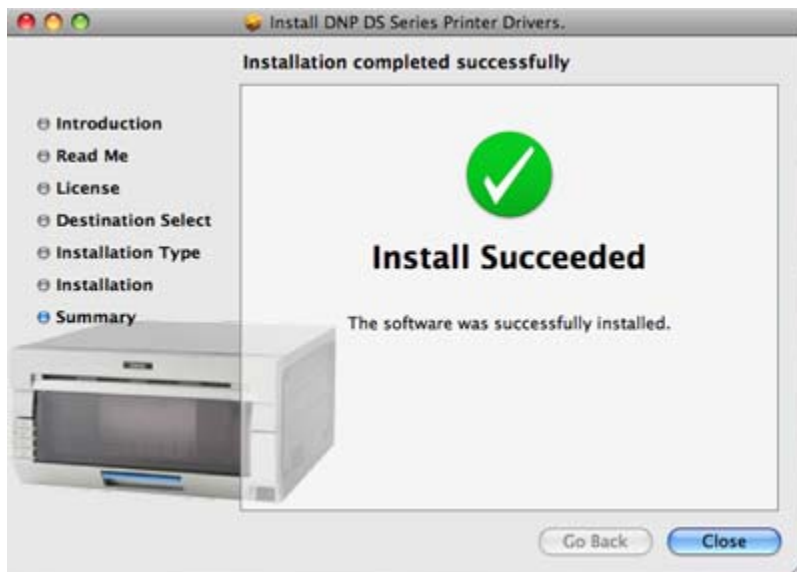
Install DNP DS Series Printer Drivers.

Installation completed successfully

Introduction
Read Me
License
Destination Select
Installation Type
Installation
Summary

Install Succeeded

The software was successfully installed.

Go Back
Close